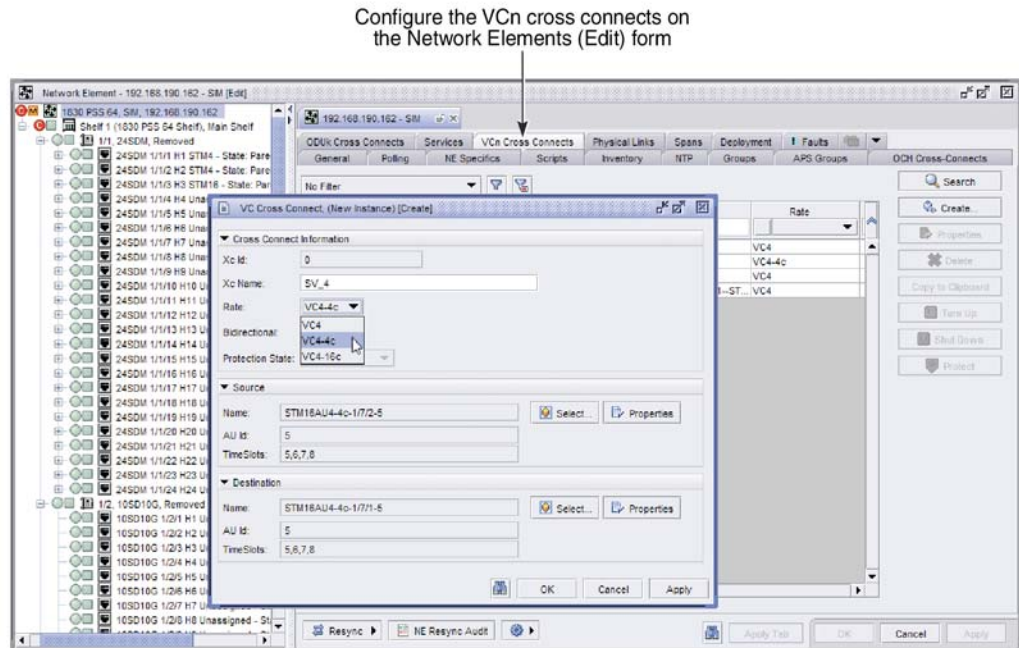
Configure the VCn cross connects on the Network Elements (Edit) form

Network Element - 192.168.190.162 - SIM [Edit]

1830 PSS 64, SIM, 192.168.190.162
Shelf 1 (1830 PSS 64 Shelf), Main Shelf
1/1, 24SDM, Removed
24SDM 1/1/1 H1 STM4 - State: Pare
24SDM 1/1/2 H2 STM4 - State: Pare
24SDM 1/1/3 H3 STM16 - State: Par
24SDM 1/1/4 H4 Una
24SDM 1/1/5 H5 Una
24SDM 1/1/6 H6 Una
24SDM 1/1/7 H7 Una
24SDM 1/1/8 H8 Una
24SDM 1/1/9 H9 Una
24SDM 1/1/10 H10 U
24SDM 1/1/11 H11 U
24SDM 1/1/12 H12 U
24SDM 1/1/13 H13 U
24SDM 1/1/14 H14 U
24SDM 1/1/15 H15 U
24SDM 1/1/16 H16 U
24SDM 1/1/17 H17 U
24SDM 1/1/18 H18 U
24SDM 1/1/19 H19 U
24SDM 1/1/20 H20 U
24SDM 1/1/21 H21 U
24SDM 1/1/22 H22 U
24SDM 1/1/23 H23 U
24SDM 1/1/24 H24 U
1/2, 10SD10G, Removed
10SD10G 1/2/1 H1 U
10SD10G 1/2/2 H2 U
10SD10G 1/2/3 H3 U
10SD10G 1/2/4 H4 U
10SD10G 1/2/5 H5 U
10SD10G 1/2/6 H6 U
10SD10G 1/2/7 H7 U
10SD10G 1/2/8 H8 Unassigned - St

192.168.190.162 - SIM

ODUk Cross Connects | Services | VCn Cross Connects | Physical Links | Spans | Deployment | Faults
General | Polling | NE Specifics | Scripts | Inventory | NTP | Groups | APS Groups | OCH Cross-Connects

No Filter

Rate
VC4
VC4-4c
VC4
1--ST... VC4

Search
Create...
Properties
Delete
Copy to Clipboard
Turn Up
Shut Down
Protect

VC Cross Connect, (New Instance) [Create]

Cross Connect Information
Xc Id: 0
Xc Name: SV_4
Rate: VC4-4c
VC4
VC4-4c
VC4-16c
Bidirectional:
Protection State:

Source
Name: STM16AU4-4c-1/7/2-5
Select... Properties
AU Id: 5
TimeSlots: 5,6,7,8

Destination
Name: STM16AU4-4c-1/7/1-5
Select... Properties
AU Id: 5
TimeSlots: 5,6,7,8

OK | Cancel | Apply

Resync | NE Resync Audit

Apply Tab | OK | Cancel | Apply